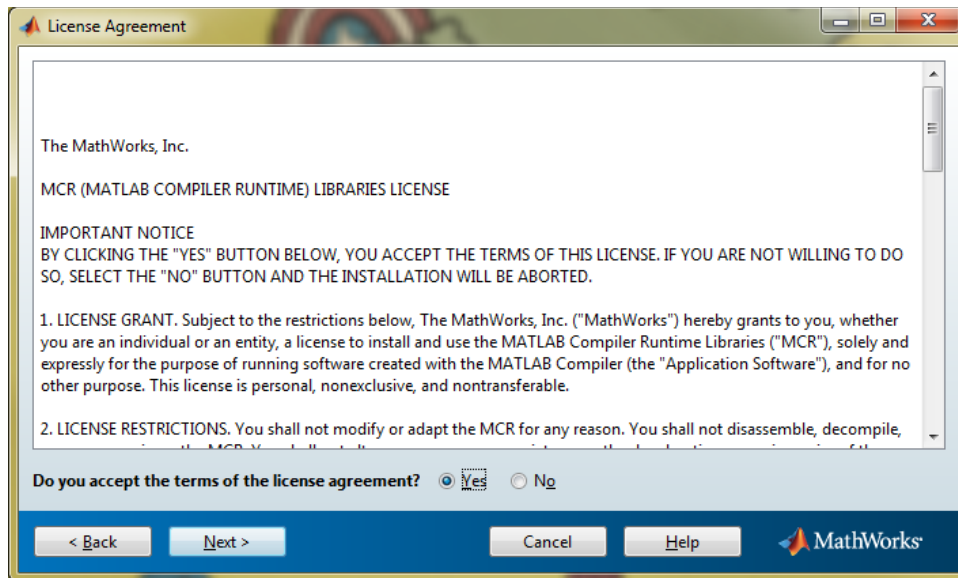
License Agreement

The MathWorks, Inc.

MCR (MATLAB COMPILER RUNTIME) LIBRARIES LICENSE

IMPORTANT NOTICE
BY CLICKING THE "YES" BUTTON BELOW, YOU ACCEPT THE TERMS OF THIS LICENSE. IF YOU ARE NOT WILLING TO DO SO, SELECT THE "NO" BUTTON AND THE INSTALLATION WILL BE ABORTED.

1. LICENSE GRANT. Subject to the restrictions below, The MathWorks, Inc. ("MathWorks") hereby grants to you, whether you are an individual or an entity, a license to install and use the MATLAB Compiler Runtime Libraries ("MCR"), solely and expressly for the purpose of running software created with the MATLAB Compiler (the "Application Software"), and for no other purpose. This license is personal, nonexclusive, and nontransferable.

2. LICENSE RESTRICTIONS. You shall not modify or adapt the MCR for any reason. You shall not disassemble, decompile, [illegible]

Do you accept the terms of the license agreement? Yes No

< Back Next > Cancel Help MathWorks